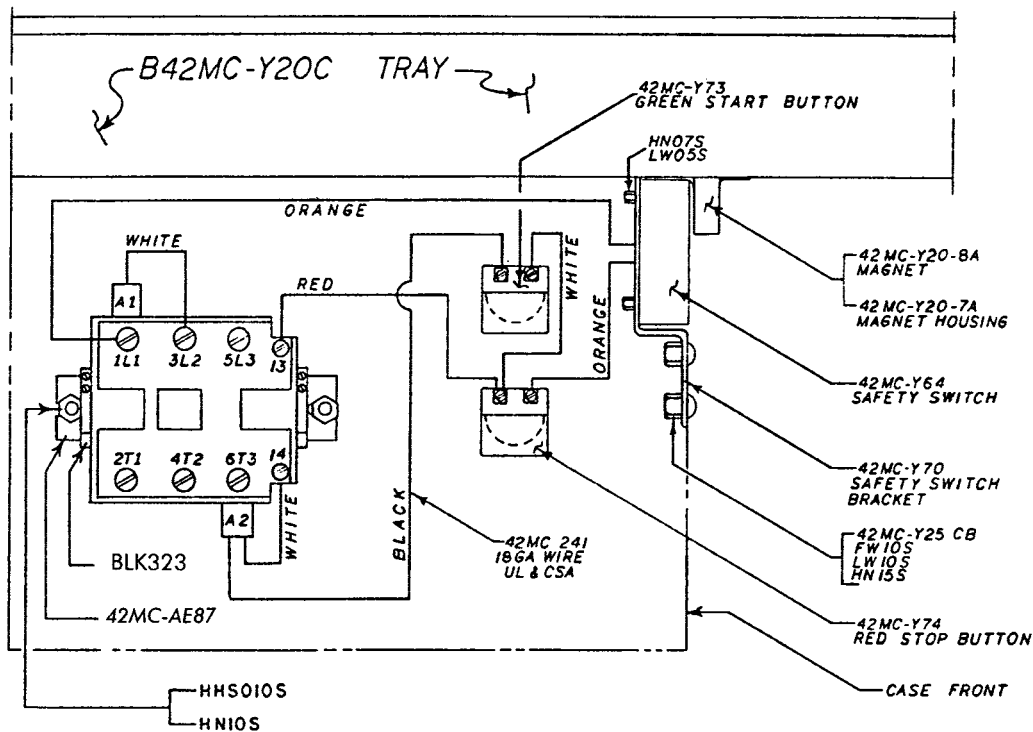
B42MC-Y20C TRAY

42MC-Y73
GREEN START BUTTON

HN07S
LW05S

ORANGE

WHITE

A1

RED

WHITE

ORANGE

1L1 3L2 5L3 13

2T1 4T2 6T3 14

A2

WHITE

BLACK

42MC-Y20-8A
MAGNET

42MC-Y20-7A
MAGNET HOUSING

42MC-Y64
SAFETY SWITCH

42MC-Y70
SAFETY SWITCH
BRACKET

42MC-Y25 CB
FW10S
LW10S
HN15S

42MC 241
18GA WIRE
UL & CSA

BLK323

42MC-AE87

42MC-Y74
RED STOP BUTTON

CASE FRONT

HHS010S
HN10S